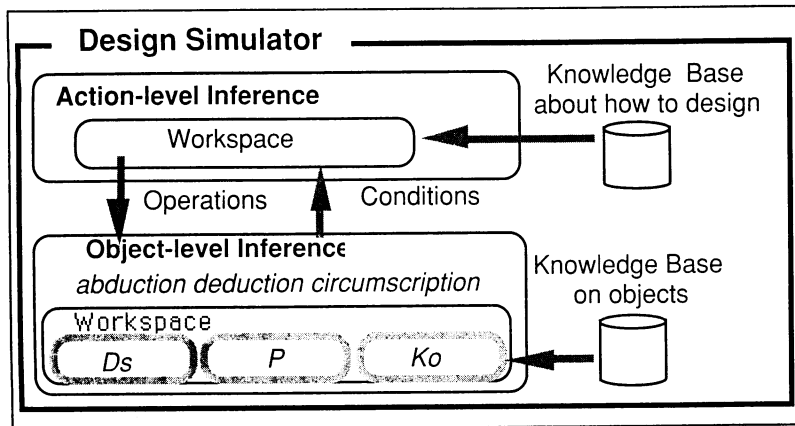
Design Simulator

Action-level Inference

Workspace

Knowledge Base about how to design

Operations

Conditions

Object-level Inference

abduction deduction circumscription

Knowledge Base on objects

Workspace

Ds

P

Ko